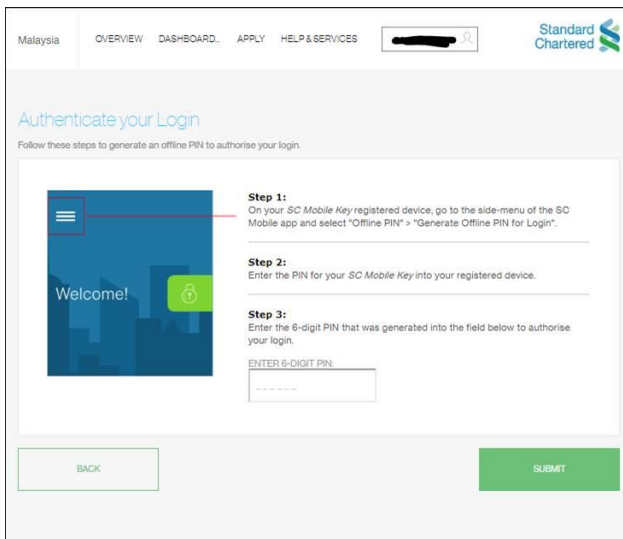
Malaysia OVERVIEW DASHBOARD.. APPLY HELP & SERVICES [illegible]

Standard Chartered

Authenticate your Login

Follow these steps to generate an offline PIN to authorise your login.

Welcome!

**Step 1:**
On your *SC Mobile Key* registered device, go to the side-menu of the SC Mobile app and select "Offline PIN" > "Generate Offline PIN for Login".

**Step 2:**
Enter the PIN for your *SC Mobile Key* into your registered device.

**Step 3:**
Enter the 6-digit PIN that was generated into the field below to authorise your login.

ENTER 6-DIGIT PIN:

------

BACK

SUBMIT